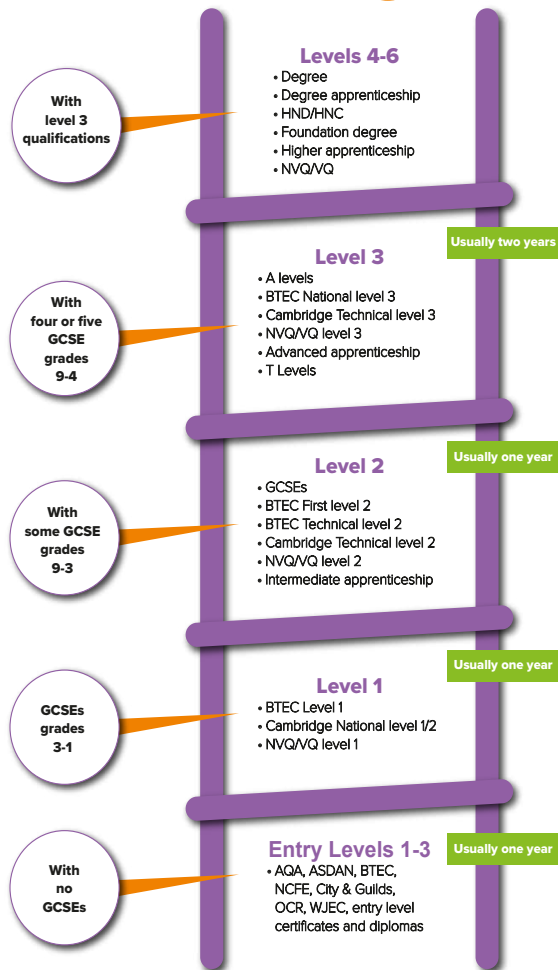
Levels 4-6
• Degree
• Degree apprenticeship
• HND/HNC
• Foundation degree
• Higher apprenticeship
• NVQ/VQ

With level 3 qualifications

Usually two years

Level 3
• A levels
• BTEC National level 3
• Cambridge Technical level 3
• NVQ/VQ level 3
• Advanced apprenticeship
• T Levels

With four or five GCSE grades 9-4

Usually one year

Level 2
• GCSEs
• BTEC First level 2
• BTEC Technical level 2
• Cambridge Technical level 2
• NVQ/VQ level 2
• Intermediate apprenticeship

With some GCSE grades 9-3

Usually one year

Level 1
• BTEC Level 1
• Cambridge National level 1/2
• NVQ/VQ level 1

GCSEs grades 3-1

Usually one year

Entry Levels 1-3
• AQA, ASDAN, BTEC, NCFE, City & Guilds, OCR, WJEC, entry level certificates and diplomas

With no GCSEs